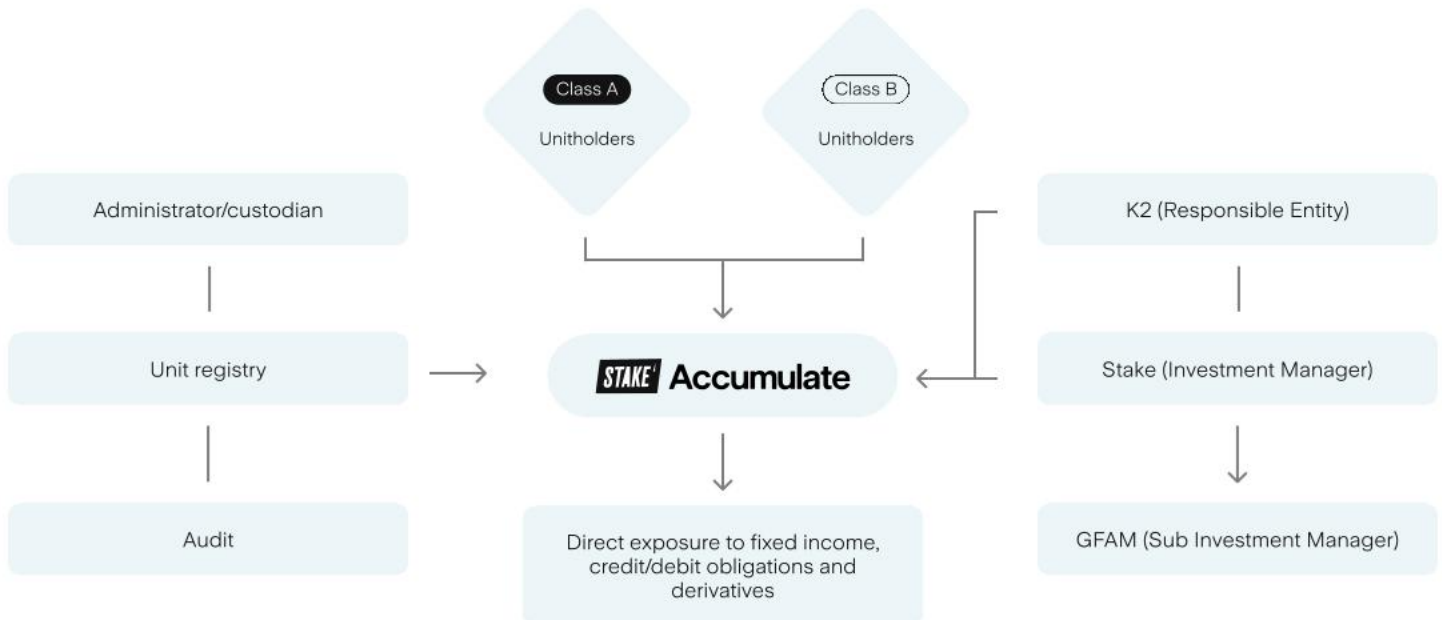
Class A
Unitholders

Class B
Unitholders

Administrator/custodian

Unit registry

Audit

STAKE Accumulate

Direct exposure to fixed income, credit/debit obligations and derivatives

K2 (Responsible Entity)

Stake (Investment Manager)

GFAM (Sub Investment Manager)